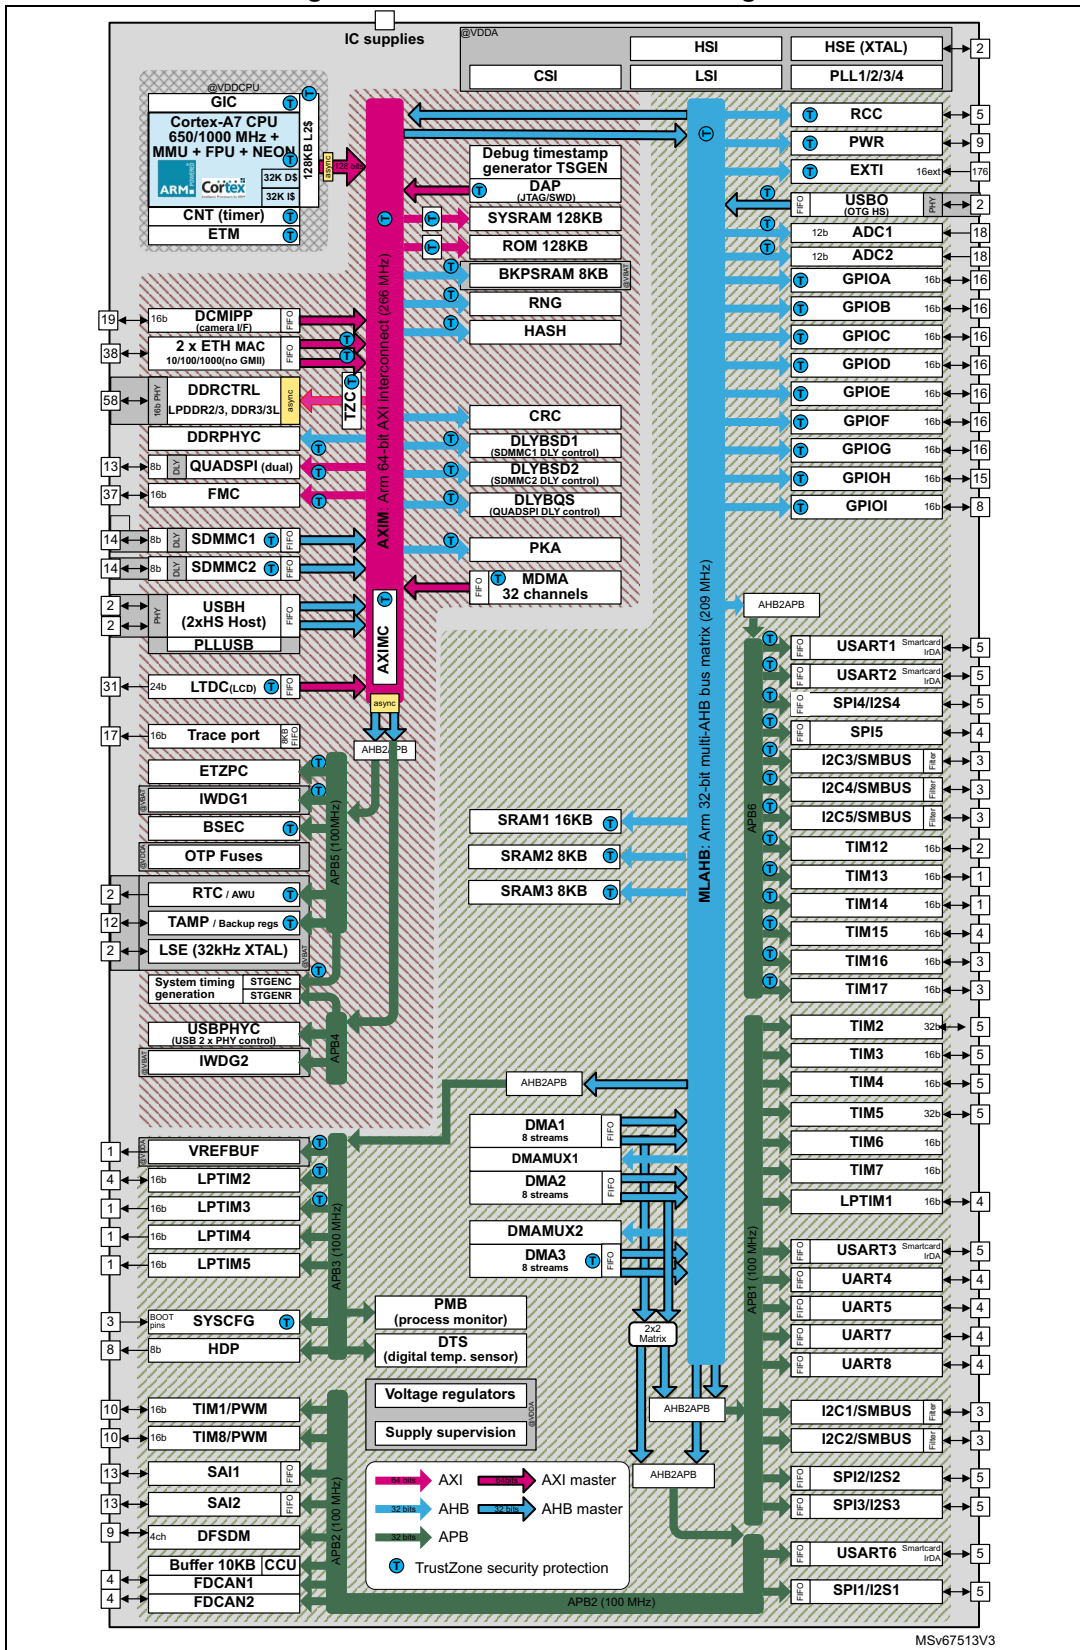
IC supplies
@VDDA
HSI
HSE (XTAL)
2
CSI
LSI
PLL1/2/3/4
@VDDCPU
GIC
Cortex-A7 CPU 650/1000 MHz + MMU + FPU + NEON
128KB L2$
32K D$
32K I$
CNT (timer)
ETM
RCC 5
PWR 9
EXTI 16ext 176
Debug timestamp generator TSGEN
DAP (JTAG/SWD)
USBO (OTG HS) 2
SYSRAM 128KB
ADC1 12b 18
ROM 128KB
ADC2 12b 18
BKPSRAM 8KB
GPIOA 16b 16
RNG
GPIOB 16b 16
HASH
GPIOC 16b 16
19 DCMIPP 16b (camera I/F)
GPIOD 16b 16
38 2 x ETH MAC 10/100/1000(no GMII)
GPIOE 16b 16
58 DDRCTRL LPDDR2/3, DDR3/3L 16b PHY async
TZC
CRC
GPIOF 16b 16
DDRPHYC
DLYBSD1 (SDMMC1 DLY control)
GPIOG 16b 16
13 8b DLY QUADSPI (dual)
DLYBSD2 (SDMMC2 DLY control)
GPIOH 16b 15
37 16b FMC
DLYBQS (QUADSPI DLY control)
GPIOI 16b 8
AXIM: Arm 64-bit AXI interconnect (266 MHz)
14 8b DLY SDMMC1
PKA
14 8b DLY SDMMC2
MDMA 32 channels
2 2 PHY USBH (2xHS Host)
PLLUSB
AHB2APB
USART1 Smartcard IrDA 5
USART2 Smartcard IrDA 5
SPI4/I2S4 5
SPI5 4
AXIMC
31 24b LTDC(LCD)
async
I2C3/SMBUS Filter 3
17 16b Trace port 8KB FIFO
AHB2APB
I2C4/SMBUS Filter 3
ETZPC
I2C5/SMBUS Filter 3
IWDG1
SRAM1 16KB
TIM12 16b 2
BSEC
SRAM2 8KB
TIM13 16b 1
OTP Fuses
SRAM3 8KB
TIM14 16b 1
2 RTC / AWU
TIM15 16b 4
12 TAMP / Backup regs
TIM16 16b 3
2 LSE (32kHz XTAL)
TIM17 16b 3
System timing generation STGENC STGENR
APB5 (100MHz)
MLAHB: Arm 32-bit multi-AHB bus matrix (209 MHz)
APB6
TIM2 32b 5
USBPHYC (USB 2 x PHY control)
TIM3 16b 5
IWDG2
APB4
AHB2APB
TIM4 16b 5
DMA1 8 streams
TIM5 32b 5
DMAMUX1
TIM6 16b
1 VREFBUF
DMA2 8 streams
TIM7 16b
4 16b LPTIM2
LPTIM1 16b 4
1 16b LPTIM3
DMAMUX2
1 16b LPTIM4
DMA3 8 streams
USART3 Smartcard IrDA 5
1 16b LPTIM5
UART4 4
APB3 (100 MHz)
UART5 4
3 BOOT pins SYSCFG
PMB (process monitor)
UART7 4
8 8b HDP
DTS (digital temp. sensor)
2x2 Matrix
UART8 4
Voltage regulators
Supply supervision
AHB2APB
APB1 (100 MHz)
10 16b TIM1/PWM
I2C1/SMBUS Filter 3
10 16b TIM8/PWM
I2C2/SMBUS Filter 3
13 SAI1
64 bits AXI
64 bits AXI master
AHB2APB
SPI2/I2S2 5
13 SAI2
32 bits AHB
32 bits AHB master
SPI3/I2S3 5
9 4ch DFSDM
32 bits APB
TrustZone security protection
USART6 Smartcard IrDA 5
Buffer 10KB CCU
4 FDCAN1
SPI1/I2S1 5
4 FDCAN2
APB2 (100 MHz)
APB2 (100 MHz)
MSv67513V3